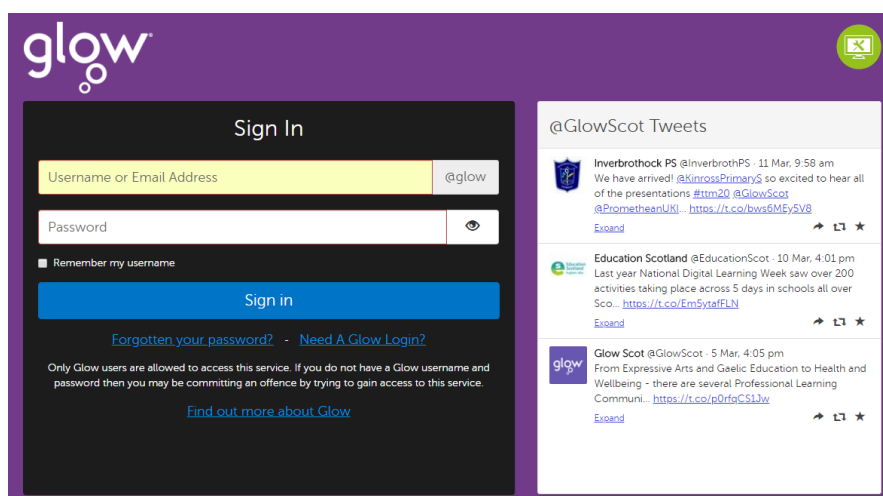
glow

Sign In

Username or Email Address @glow

Password

Remember my username

Sign in

Forgotten your password? - Need A Glow Login?

Only Glow users are allowed to access this service. If you do not have a Glow username and password then you may be committing an offence by trying to gain access to this service.

Find out more about Glow

@GlowScot Tweets

Inverbrothock PS @InverbrothPS · 11 Mar, 9:58 am
We have arrived! @KinrossPrimaryS so excited to hear all of the presentations #ttm20 @GlowScot @PrometheanUKI... https://t.co/bws6MEy5V8
Expand

Education Scotland @EducationScot · 10 Mar, 4:01 pm
Last year National Digital Learning Week saw over 200 activities taking place across 5 days in schools all over Sco... https://t.co/Em5ytafFLN
Expand

glow
Glow Scot @GlowScot · 5 Mar, 4:05 pm
From Expressive Arts and Gaelic Education to Health and Wellbeing - there are several Professional Learning Communi... https://t.co/p0rfqCS1Jw
Expand